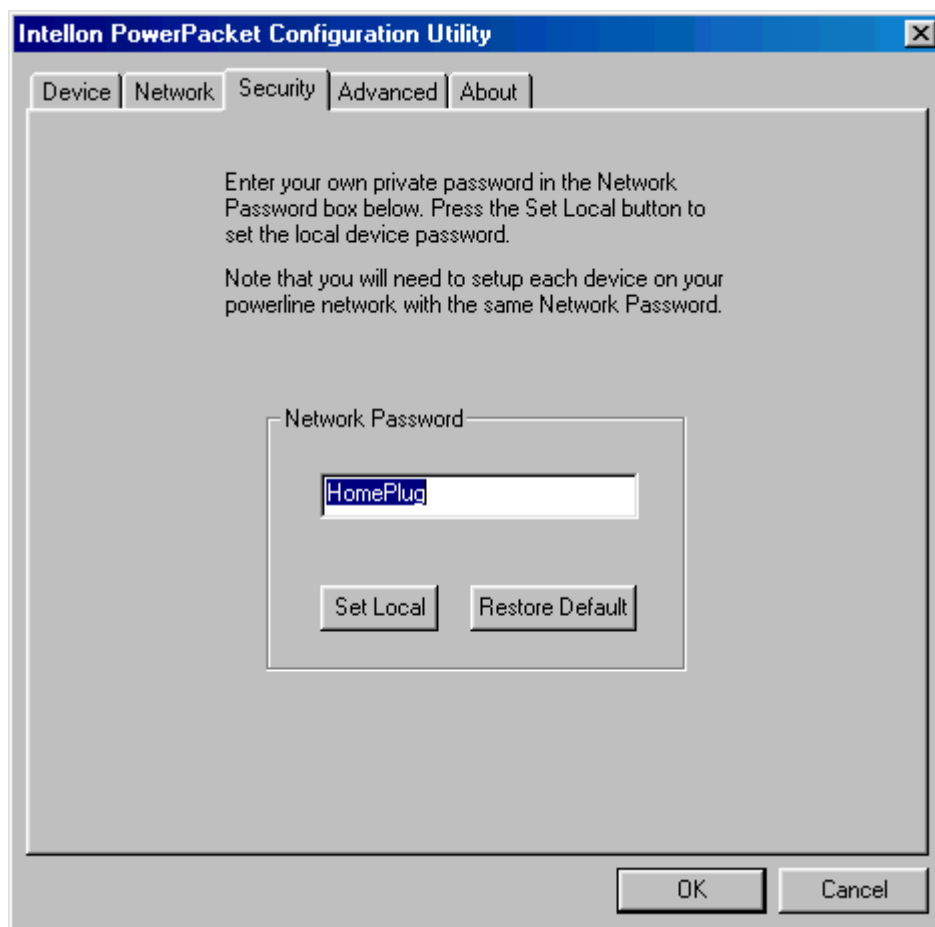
Intellon PowerPacket Configuration Utility

Device | Network | Security | Advanced | About

Enter your own private password in the Network Password box below. Press the Set Local button to set the local device password.

Note that you will need to setup each device on your powerline network with the same Network Password.

Network Password

HomePlug

Set Local

Restore Default

OK

Cancel